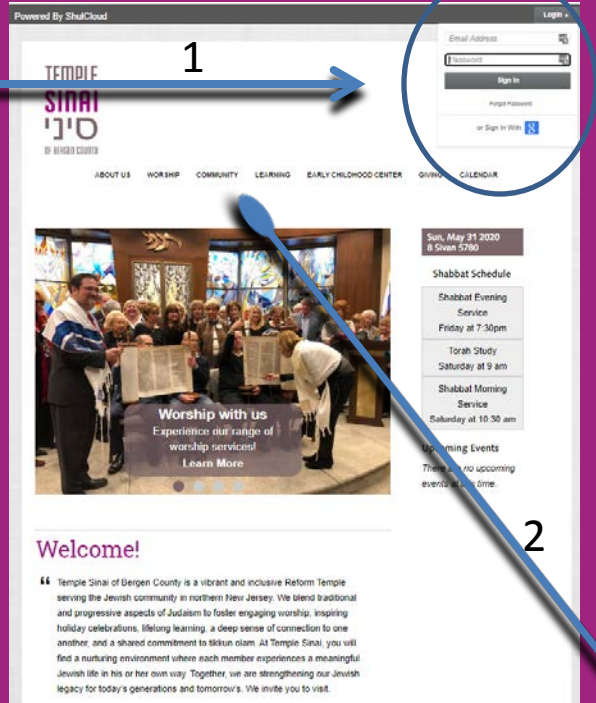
Powered By ShulCloud

Login

Email Address

Password

Sign In

Forgot Password

or Sign In With

1

TEMPLE SINAI סיני OF BERGEN COUNTY

ABOUT US WORSHIP COMMUNITY LEARNING EARLY CHILDHOOD CENTER GIVING CALENDAR

Worship with us
Experience our range of worship services!
Learn More

Sun, May 31 2020
8 Sivan 5780

Shabbat Schedule

Shabbat Evening Service
Friday at 7:30pm

Torah Study
Saturday at 9 am

Shabbat Morning Service
Saturday at 10:30 am

Upcoming Events

There are no upcoming events at this time.

2

Welcome!

Temple Sinai of Bergen County is a vibrant and inclusive Reform Temple serving the Jewish community in northern New Jersey. We blend traditional and progressive aspects of Judaism to foster engaging worship, inspiring holiday celebrations, lifelong learning, a deep sense of connection to one another, and a shared commitment to tikkun olam. At Temple Sinai, you will find a nurturing environment where each member experiences a meaningful Jewish life in his or her own way. Together, we are strengthening our Jewish legacy for today's generations and tomorrow's. We invite you to visit.